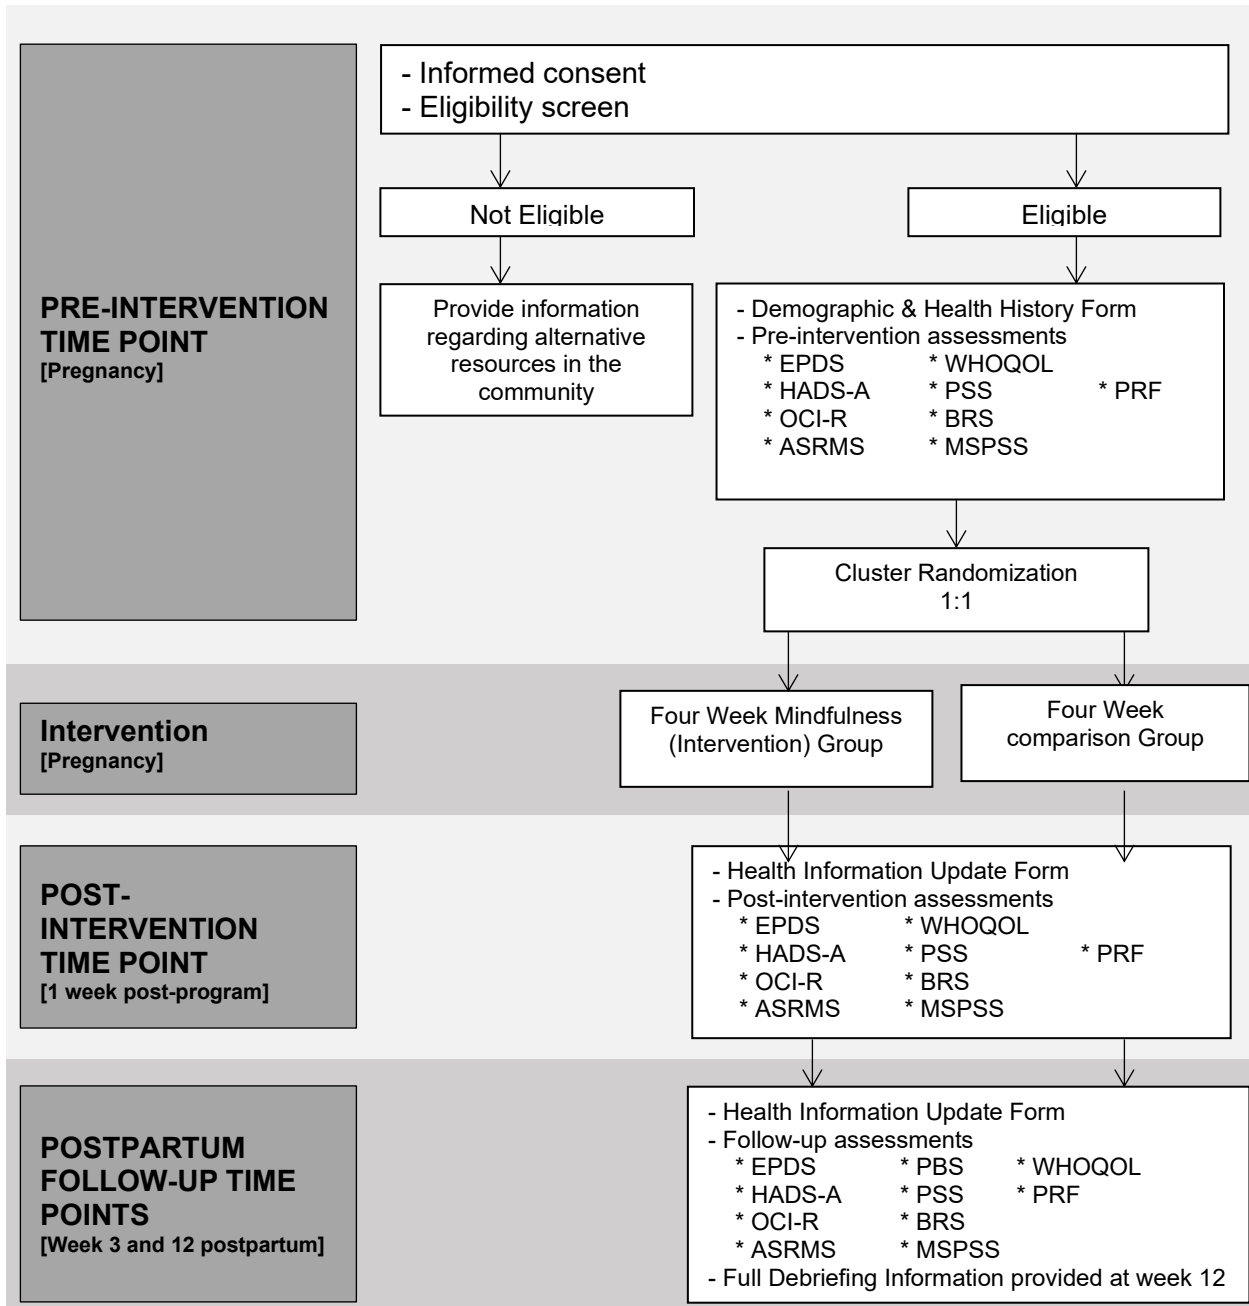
PRE-INTERVENTION TIME POINT
[Pregnancy]

- Informed consent
- Eligibility screen

Not Eligible

Eligible

Provide information regarding alternative resources in the community

- Demographic & Health History Form
- Pre-intervention assessments
* EPDS
* WHOQOL
* HADS-A
* PSS
* PRF
* OCI-R
* BRS
* ASRMS
* MSPSS

Cluster Randomization
1:1

Intervention
[Pregnancy]

Four Week Mindfulness (Intervention) Group

Four Week comparison Group

POST-INTERVENTION TIME POINT
[1 week post-program]

- Health Information Update Form
- Post-intervention assessments
* EPDS
* WHOQOL
* HADS-A
* PSS
* PRF
* OCI-R
* BRS
* ASRMS
* MSPSS

POSTPARTUM FOLLOW-UP TIME POINTS
[Week 3 and 12 postpartum]

- Health Information Update Form
- Follow-up assessments
* EPDS
* PBS
* WHOQOL
* HADS-A
* PSS
* PRF
* OCI-R
* BRS
* ASRMS
* MSPSS
- Full Debriefing Information provided at week 12